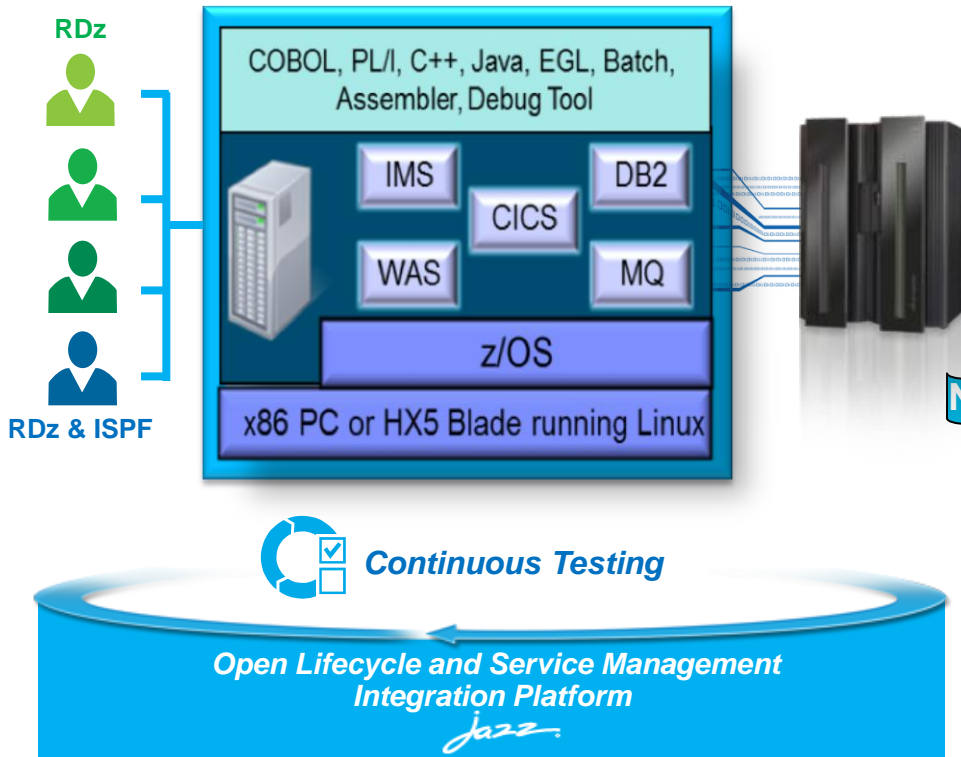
RDz

RDz & ISPF

COBOL, PL/I, C++, Java, EGL, Batch, Assembler, Debug Tool

IMS

DB2

CICS

WAS

MQ

z/OS

x86 PC or HX5 Blade running Linux

Continuous Testing

Open Lifecycle and Service Management Integration Platform

Jazz